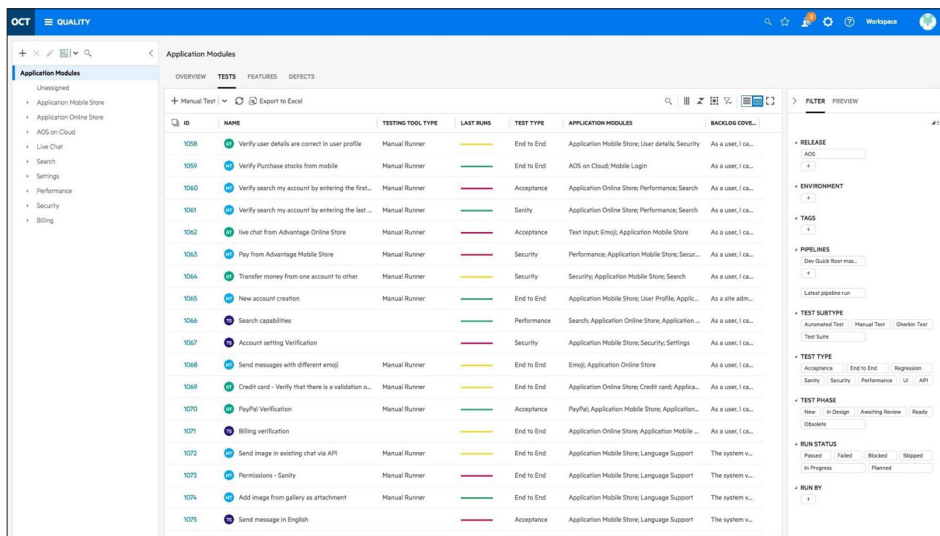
OCT ≡ QUALITY

Workspace

Application Modules
Unassigned
Application Mobile Store
Application Online Store
AOS on Cloud
Live Chat
Search
Settings
Performance
Security
Billing

Application Modules

OVERVIEW TESTS FEATURES DEFECTS

+ Manual Test | Export to Excel

| ID | NAME | TESTING TOOL TYPE | LAST RUNS | TEST TYPE | APPLICATION MODULES | BACKLOG COVE... |
|---|---|---|---|---|---|---|
| 1058 | MT Verify user details are correct in user profile | Manual Runner | | End to End | Application Mobile Store; User details; Security | As a user, I ca... |
| 1059 | MT Verify Purchase stocks from mobile | Manual Runner | | End to End | AOS on Cloud; Mobile Login | As a user, I ca... |
| 1060 | MT Verify search my account by entering the first... | Manual Runner | | Acceptance | Application Online Store; Performance; Search | As a user, I ca... |
| 1061 | MT Verify search my account by entering the last ... | Manual Runner | | Sanity | Application Online Store; Performance; Search | As a user, I ca... |
| 1062 | MT live chat from Advantage Online Store | Manual Runner | | Acceptance | Text input; Emoji; Application Mobile Store | As a user, I ca... |
| 1063 | MT Pay from Advantage Mobile Store | Manual Runner | | Security | Performance; Application Mobile Store; Secur... | As a user, I ca... |
| 1064 | MT Transfer money from one account to other | Manual Runner | | Security | Security; Application Mobile Store; Search | As a user, I ca... |
| 1065 | MT New account creation | Manual Runner | | End to End | Application Mobile Store; User Profile; Applic... | As a site adm... |
| 1066 | TS Search capabilities | | | Performance | Search; Application Online Store; Application ... | As a user, I ca... |
| 1067 | TS Account setting Verification | | | Security | Application Mobile Store; Security; Settings | As a user, I ca... |
| 1068 | MT Send messages with different emoji | Manual Runner | | End to End | Emoji; Application Online Store | As a user, I ca... |
| 1069 | MT Credit card - Verify that there is a validation o... | Manual Runner | | End to End | Application Online Store; Credit card; Applica... | As a user, I ca... |
| 1070 | MT PayPal Verification | Manual Runner | | Acceptance | PayPal; Application Mobile Store; Application... | As a user, I ca... |
| 1071 | TS Billing verification | | | End to End | Application Online Store; Application Mobile ... | As a user, I ca... |
| 1072 | MT Send image in existing chat via API | Manual Runner | | End to End | Application Mobile Store; Language Support | The system v... |
| 1073 | MT Permissions - Sanity | Manual Runner | | End to End | Application Mobile Store; Language Support | The system v... |
| 1074 | MT Add image from gallery as attachment | Manual Runner | | End to End | Application Mobile Store; Language Support | The system v... |
| 1075 | TS Send message in English | | | Acceptance | Application Mobile Store; Language Support | The system v... |

FILTER PREVIEW

RELEASE
AOS
+

ENVIRONMENT
+

TAGS
+

PIPELINES
Dev Quick Root mas...
+
Latest pipeline run

TEST SUBTYPE
Automated Test Manual Test Gherkin Test
Test Suite

TEST TYPE
Acceptance End to End Regression
Sanity Security Performance UI API

TEST PHASE
New In Design Awaiting Review Ready
Obsolete

RUN STATUS
Passed Failed Blocked Skipped
In Progress Planned

RUN BY
+